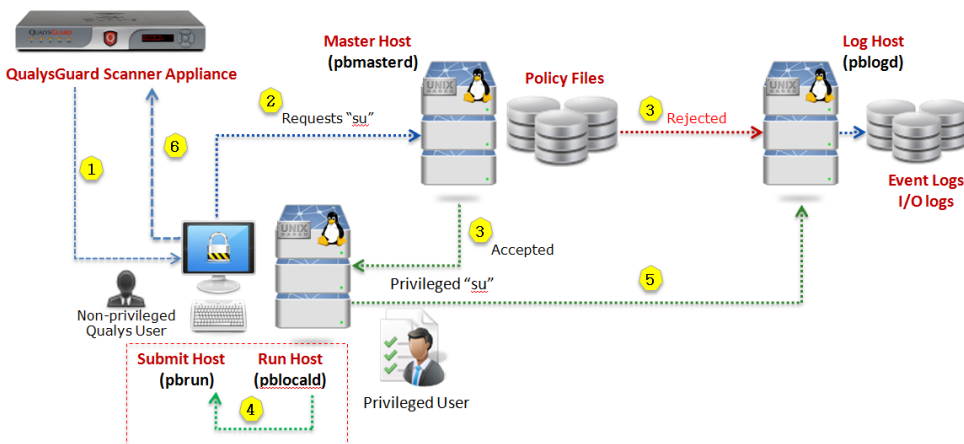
QUALYSGUARD

QualysGuard Scanner Appliance

Master Host
(pbmasterd)

Policy Files

Log Host
(pblogd)

2
Requests "su"

3
Rejected

1

6

UNIX

Event Logs
I/O logs

3
Accepted

Privileged "su"

5

Non-privileged
Qualys User

Submit Host
(pbrun)

Run Host
(pblocald)

4

Privileged User